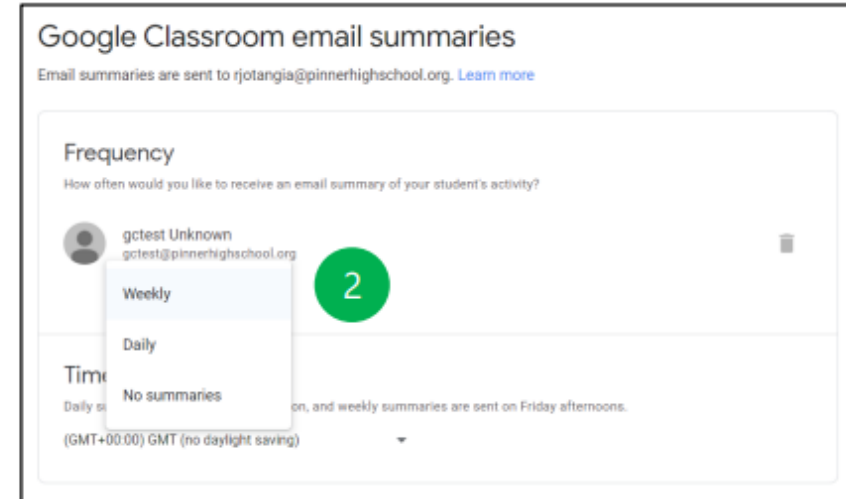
Google Classroom email summaries

Email summaries are sent to rjotangia@pinnerhighschool.org. Learn more

Frequency

How often would you like to receive an email summary of your student's activity?

gctest Unknown
gctest@pinnerhighschool.org

2

Weekly

Daily

No summaries

Tim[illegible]

Daily s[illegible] on, and weekly summaries are sent on Friday afternoons.

(GMT+00:00) GMT (no daylight saving)